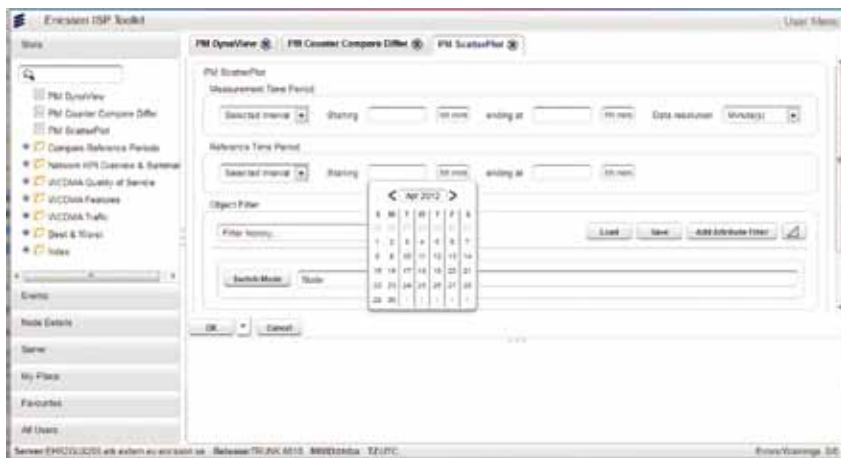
Ericsson ISP Toolkit

User Menu

Stats

PM DynaView
PM Counter Compare Differ
PM ScatterPlot
Compare Reference Periods
Network KPI Overview & Statistics
WCDMA Quality of Service
WCDMA Features
WCDMA Traffic
Best & Worst
Index

Events

Node Details

Server

My Places

Favourites

All Users

PM DynaView
PM Counter Compare Differ
PM ScatterPlot

PM ScatterPlot

Measurement Time Period

Selected interval
Starting
hh:mm
ending at
hh:mm
Data resolution
Minute(s)

Reference Time Period

Selected interval
Starting
hh:mm
ending at
hh:mm

Apr 2012

| S | M | T | W | T | F | S |
|---|---|---|---|---|---|---|
| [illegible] | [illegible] | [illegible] | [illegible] | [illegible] | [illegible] | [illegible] |
| 1 | 2 | 3 | 4 | 5 | 6 | 7 |
| 8 | 9 | 10 | 11 | 12 | 13 | 14 |
| 15 | 16 | 17 | 18 | 19 | 20 | 21 |
| 22 | 23 | 24 | 25 | 26 | 27 | 28 |
| 29 | 30 | 1 | 2 | 3 | 4 | 5 |

Object Filter

Filter history...

Load
Save
Add Attribute Filter

Switch Mode
Node

OK
Cancel

Server:EMICOL0200.eth.extern.eu.ericsson.se Release:TRUNK.6610 BMID:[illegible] TZ:UTC

Errors/Warnings: 0/0